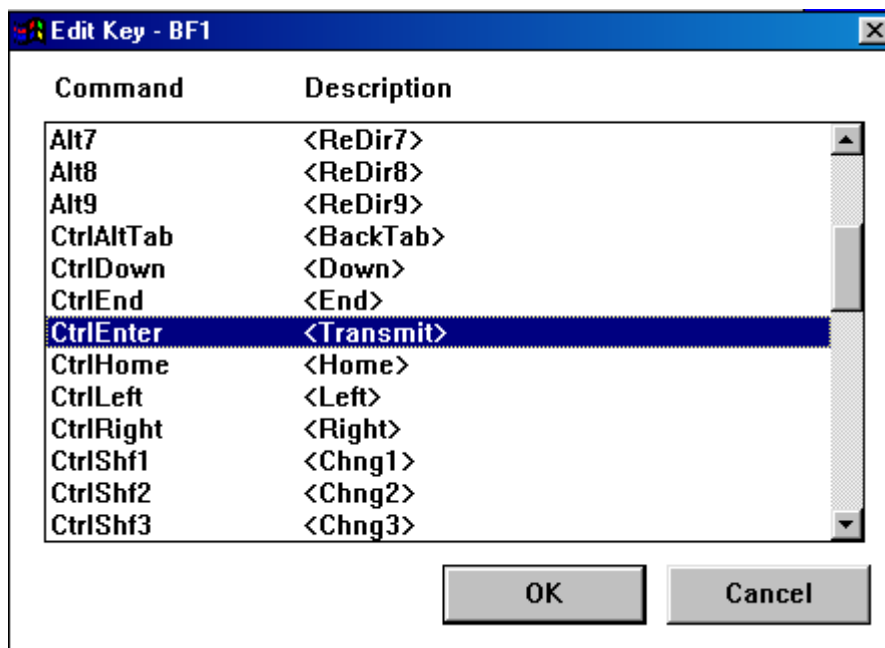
Edit Key - BF1

| Command | Description |
|---|---|
| Alt7 | <ReDir7> |
| Alt8 | <ReDir8> |
| Alt9 | <ReDir9> |
| CtrlAltTab | <BackTab> |
| CtrlDown | <Down> |
| CtrlEnd | <End> |
| CtrlEnter | <Transmit> |
| CtrlHome | <Home> |
| CtrlLeft | <Left> |
| CtrlRight | <Right> |
| CtrlShf1 | <Chng1> |
| CtrlShf2 | <Chng2> |
| CtrlShf3 | <Chng3> |

OK

Cancel